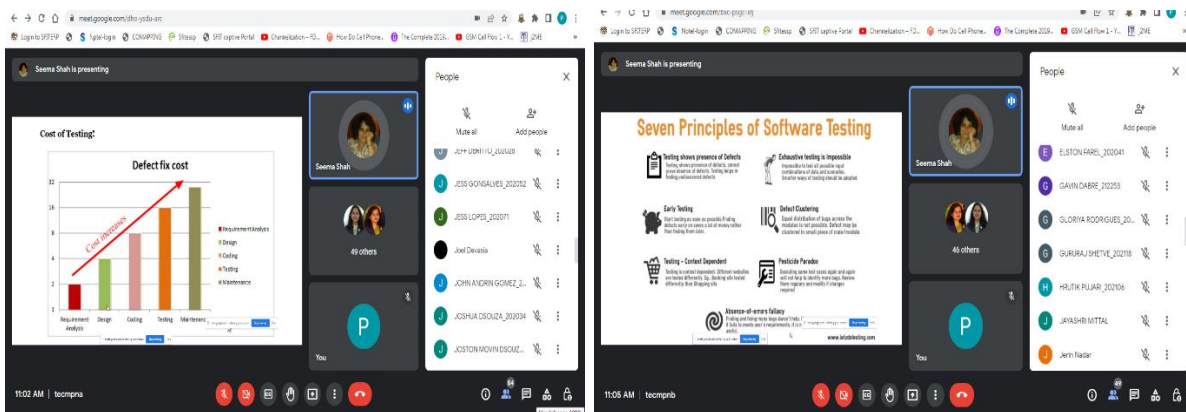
meet.google.com/dho-ysdu-anc

Login to SRTEMP Notel-login COMAPPING Sitesso SRIT captive Portal Chemetization - FO... How Do Cell Phone... The Complete 2019... GSM Call Flow 1 - Y... ZNE

Seema Shah is presenting

Cost of Testing:

Defect fix cost

32
16
8
4
2
1

Cost increases

Requirement Analysis
Design
Coding
Testing
Maintenance

Requirement Analysis
Design
Coding
Testing
Maintenance

Seema Shah

49 others

You

People

Mute all

Add people

JEFF DBRITTO_202028

JESS GONSALVES_202052

JESS LOPES_202071

Joel Devasia

JOHN ANDRIN GOMEZ_2...

JOSHUA DSOUZA_202034

JOSTON MOVIN DSOUZ...

11:02 AM | tecmpna

64

meet.google.com/bxc-pkgc-iq

Login to SRTEMP Notel-login COMAPPING Sitesso SRIT captive Portal Chemetization - FO... How Do Cell Phone... The Complete 2019... GSM Call Flow 1 - Y... ZNE

Seema Shah is presenting

Seven Principles of Software Testing

Testing shows presence of Defects

Exhaustive testing is impossible

Early Testing

Defect Clustering

Testing – Context Dependent

Pesticide Paradox

Absence-of-errors fallacy

www.letzdotesting.com

Seema Shah

46 others

You

People

Mute all

Add people

ELSTON FAREL_202041

GAVIN DABRE_202253

GLORIYA RODRIGUES_20...

GURURAJ SHETYE_202118

HRUTIK PUJARI_202106

JAYASHRI MITTAL

Jerin Nadar

11:05 AM | tecmpnb

49